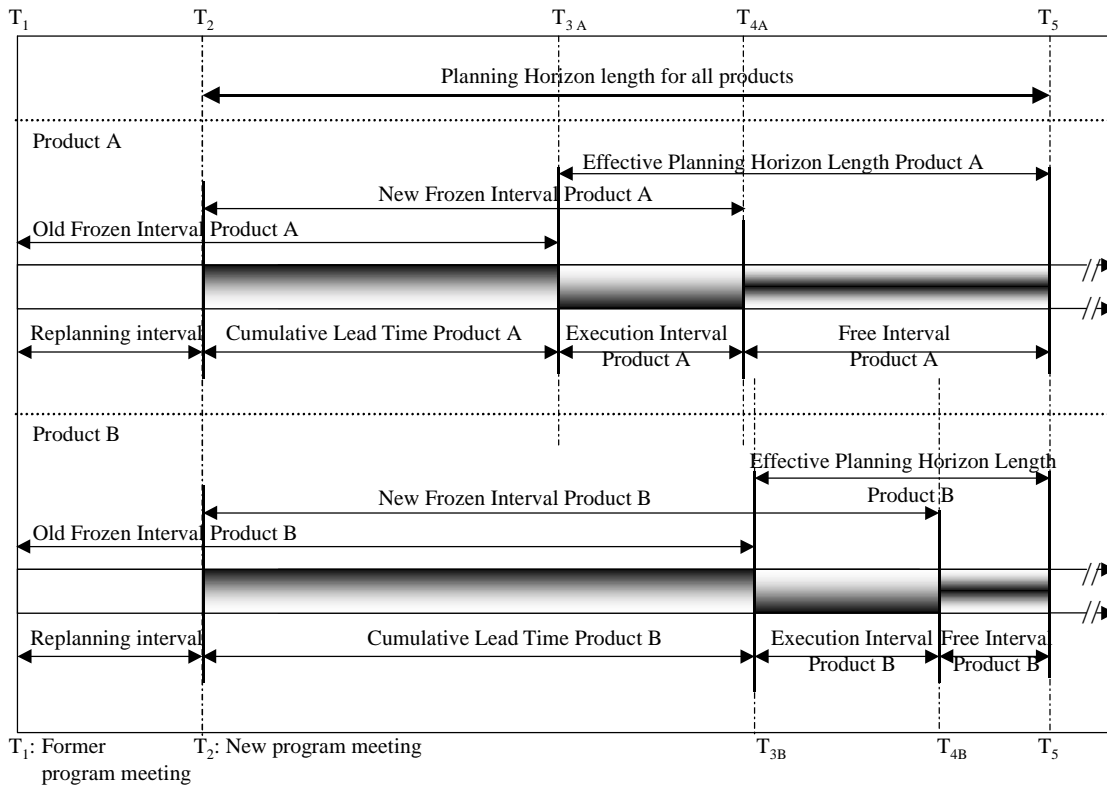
$T_1$ $T_2$ $T_{3A}$ $T_{4A}$ $T_5$

Planning Horizon length for all products

Product A

Effective Planning Horizon Length Product A

New Frozen Interval Product A

Old Frozen Interval Product A

Replanning interval

Cumulative Lead Time Product A

Execution Interval Product A

Free Interval Product A

Product B

Effective Planning Horizon Length Product B

New Frozen Interval Product B

Old Frozen Interval Product B

Replanning interval

Cumulative Lead Time Product B

Execution Interval Product B

Free Interval Product B

$T_1$: Former program meeting

$T_2$: New program meeting

$T_{3B}$ $T_{4B}$ $T_5$